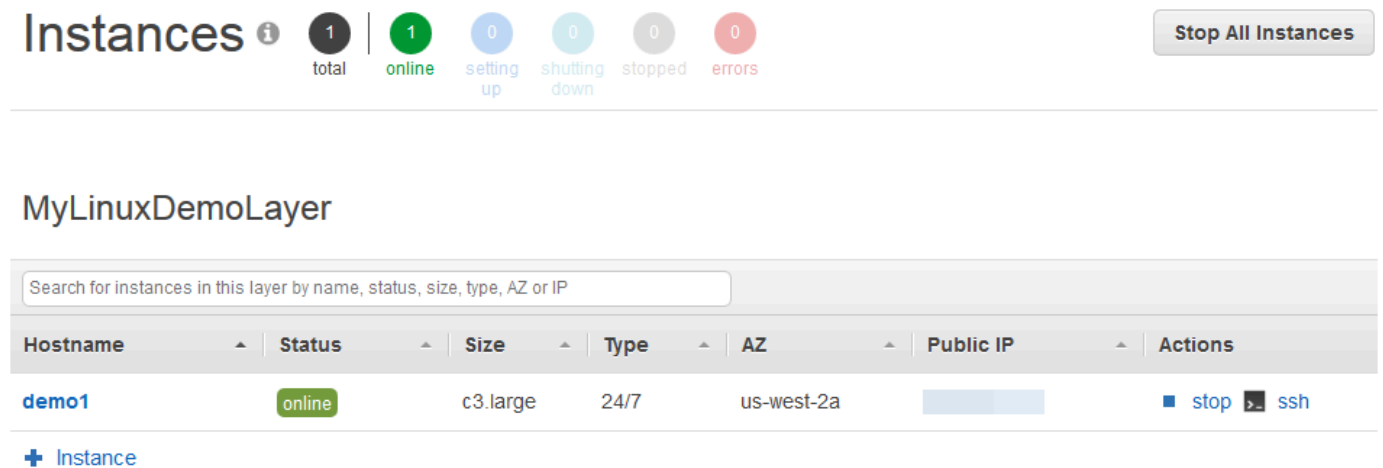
Instances

1 total | 1 online | 0 setting up | 0 shutting down | 0 stopped | 0 errors

Stop All Instances

MyLinuxDemoLayer

Search for instances in this layer by name, status, size, type, AZ or IP

| Hostname | Status | Size | Type | AZ | Public IP | Actions |
|---|---|---|---|---|---|---|
| demo1 | online | c3.large | 24/7 | us-west-2a | | stop ssh |

+ Instance